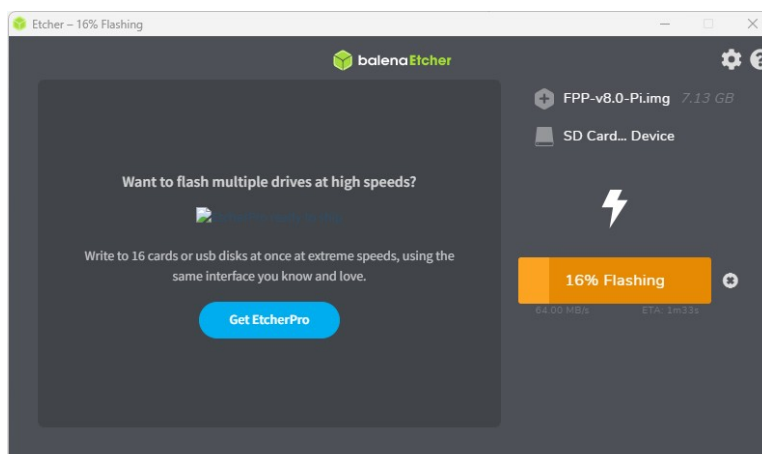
Etcher – 16% Flashing

balenaEtcher

Want to flash multiple drives at high speeds?

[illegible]

Write to 16 cards or usb disks at once at extreme speeds, using the same interface you know and love.

Get EtcherPro

FPP-v8.0-Pi.img 7.13 GB

SD Card... Device

16% Flashing

64.00 MB/s ETA: 1m33s